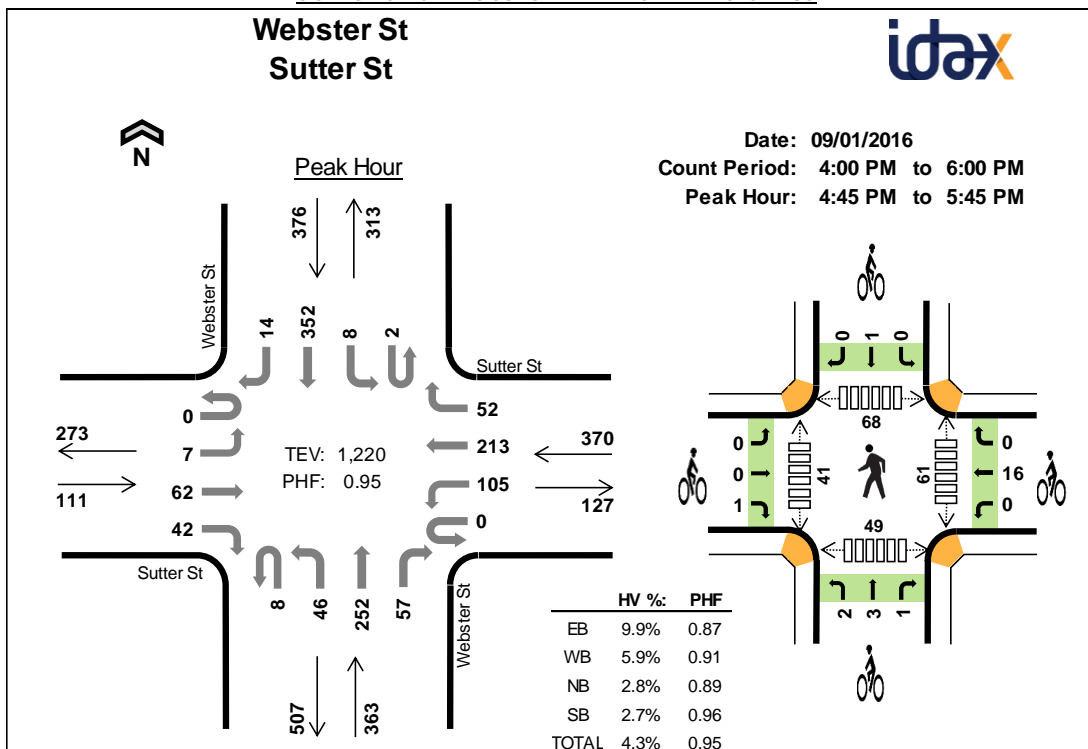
Webster St
Sutter St

idax

N

Date: 09/01/2016
Count Period: 4:00 PM to 6:00 PM
Peak Hour: 4:45 PM to 5:45 PM

Peak Hour

376
313

Webster St
14
352
8
2
Sutter St

0
273
7
111
62
42

TEV: 1,220
PHF: 0.95

52
213
370
105
127
0

Sutter St
8
46
252
57
Webster St

507
363

0 1 0
68
0
0
1
41
61
0
16
0
49
2 3 1

| | HV %: | PHF |
|---|---|---|
| EB | 9.9% | 0.87 |
| WB | 5.9% | 0.91 |
| NB | 2.8% | 0.89 |
| SB | 2.7% | 0.96 |
| TOTAL | 4.3% | 0.95 |